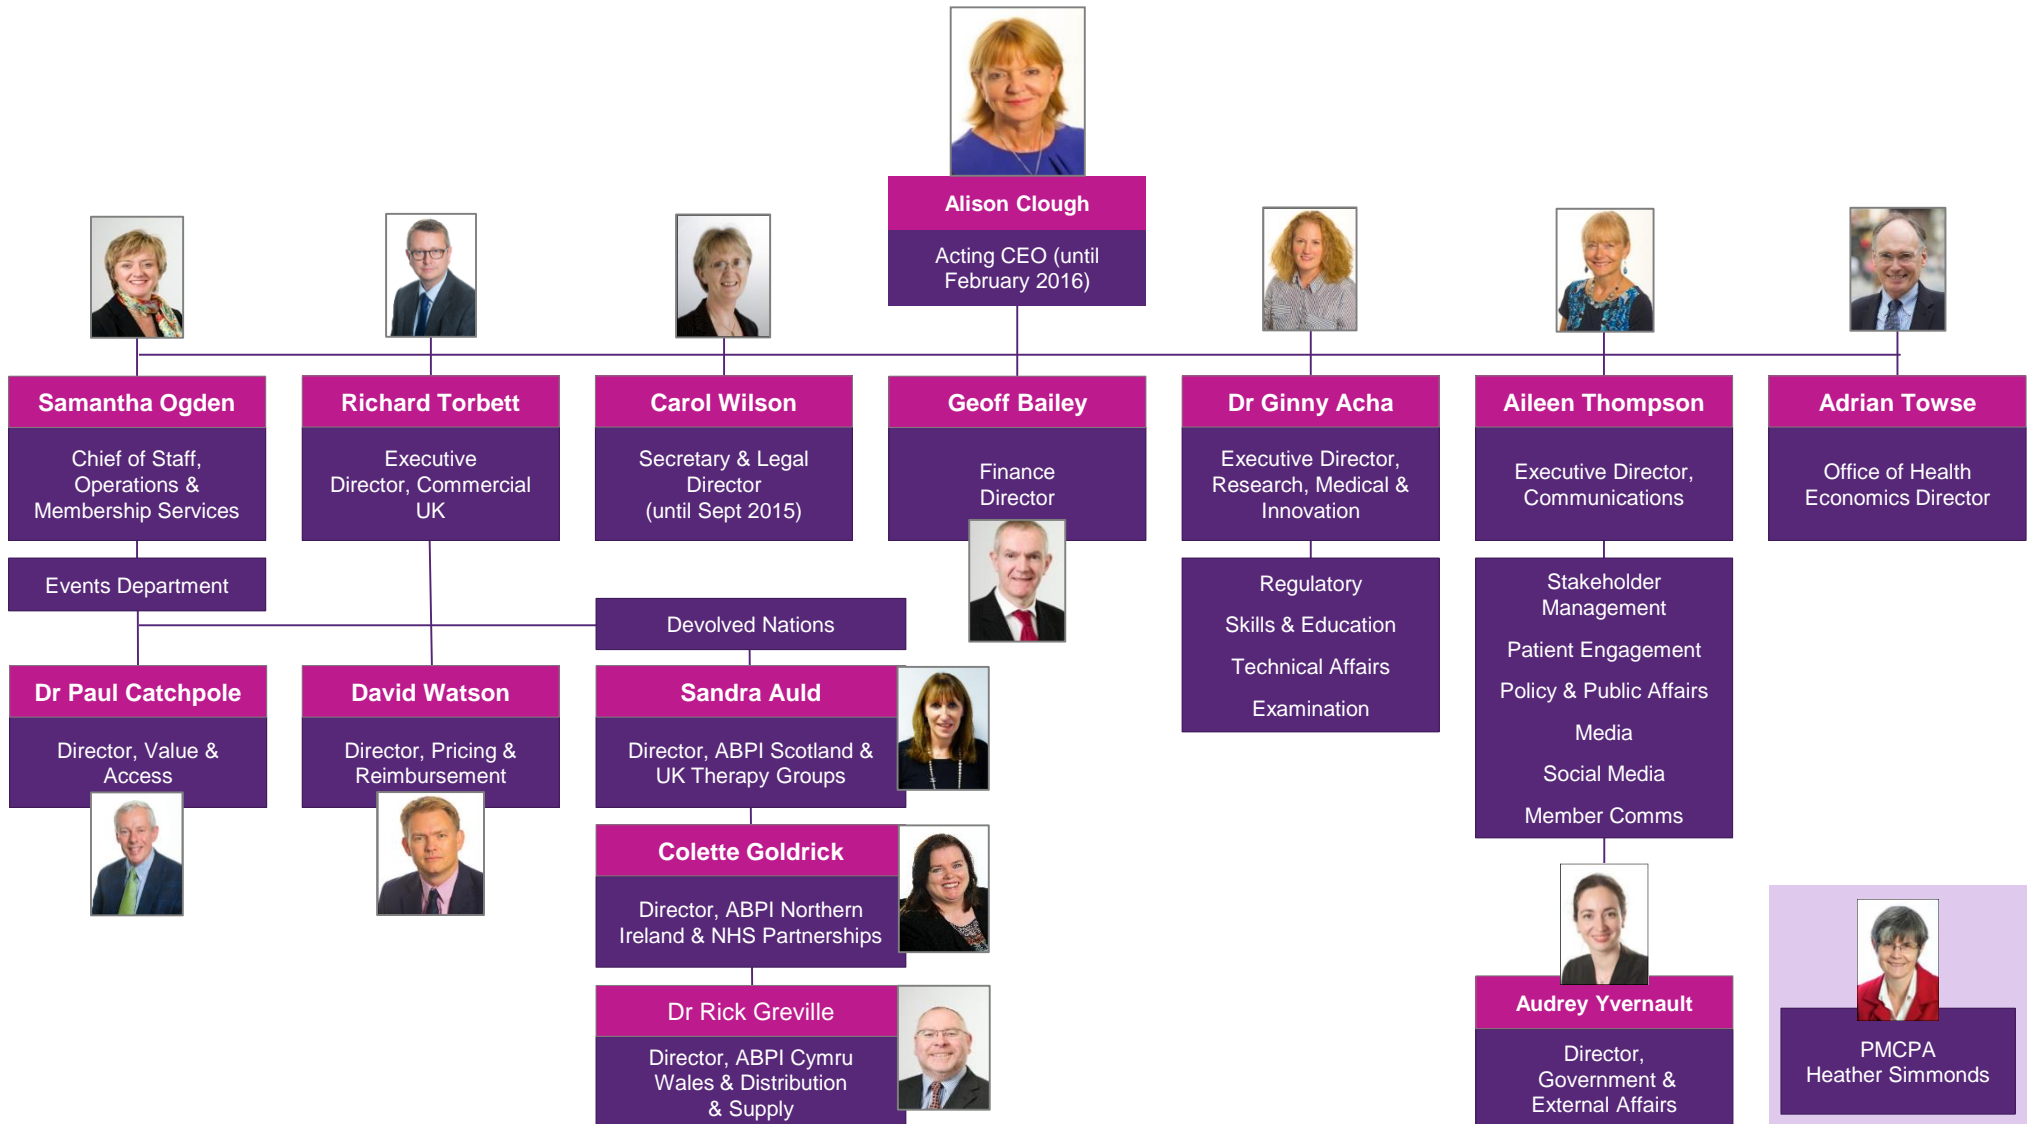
Alison Clough

Acting CEO (until February 2016)

Samantha Ogden

Chief of Staff, Operations & Membership Services

Richard Torbett

Executive Director, Commercial UK

Carol Wilson

Secretary & Legal Director (until Sept 2015)

Geoff Bailey

Finance Director

Dr Ginny Acha

Executive Director, Research, Medical & Innovation

Aileen Thompson

Executive Director, Communications

Adrian Towse

Office of Health Economics Director

Events Department

Devolved Nations

Regulatory

Skills & Education

Technical Affairs

Examination

Stakeholder Management

Patient Engagement

Policy & Public Affairs

Media

Social Media

Member Comms

Dr Paul Catchpole

Director, Value & Access

David Watson

Director, Pricing & Reimbursement

Sandra Auld

Director, ABPI Scotland & UK Therapy Groups

Colette Goldrick

Director, ABPI Northern Ireland & NHS Partnerships

Dr Rick Greville

Director, ABPI Cymru Wales & Distribution & Supply

Audrey Yvernault

Director, Government & External Affairs

PMCPA Heather Simmonds